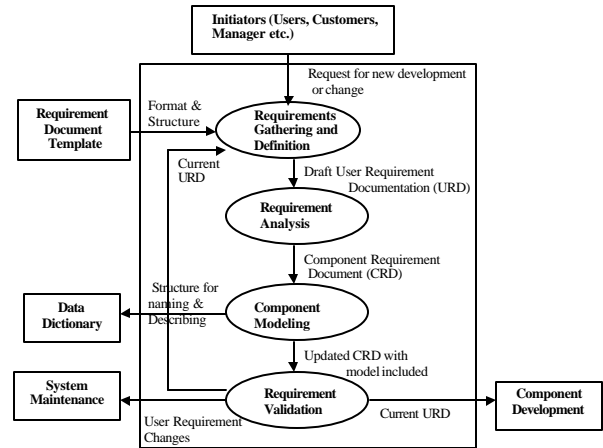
Initiators (Users, Customers, Manager etc.)

Request for new development or change

Requirement Document Template

Format & Structure

Requirements Gathering and Definition

Current URD

Draft User Requirement Documentation (URD)

Requirement Analysis

Component Requirement Document (CRD)

Data Dictionary

Structure for naming & Describing

Component Modeling

Updated CRD with model included

System Maintenance

Requirement Validation

User Requirement Changes

Current URD

Component Development